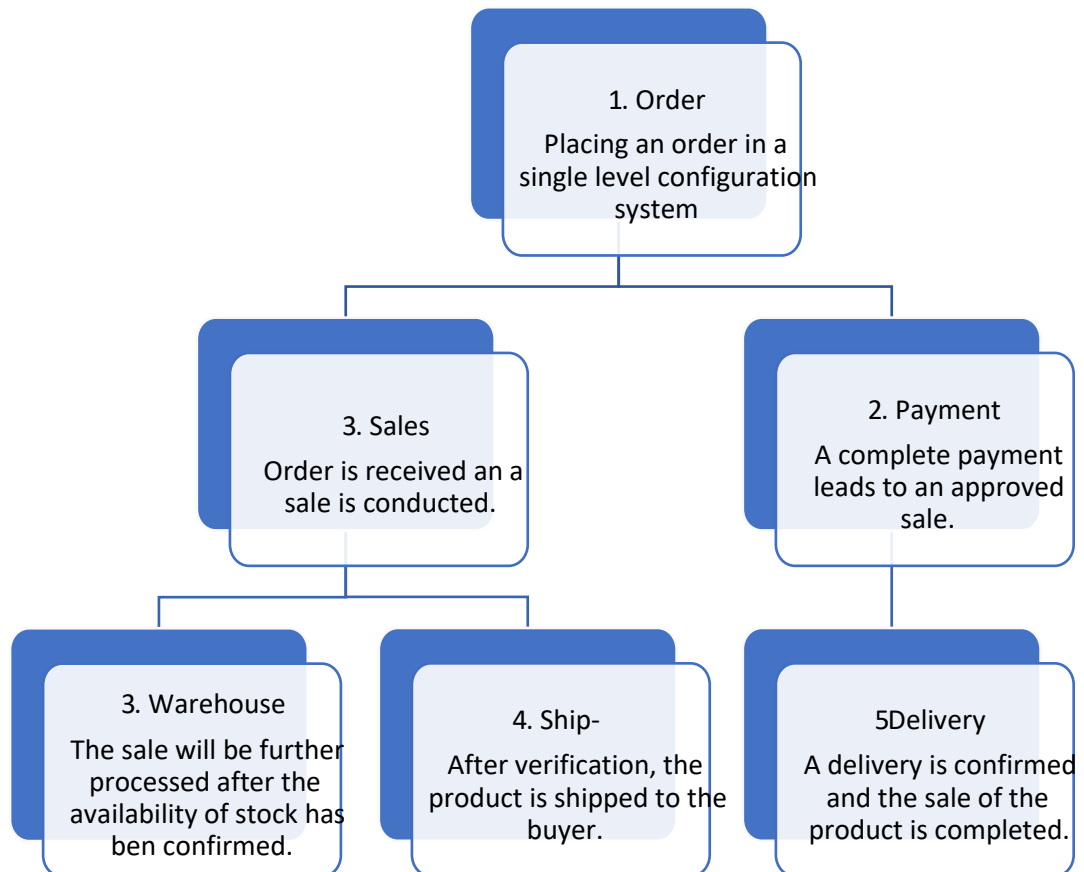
1. Order

Placing an order in a single level configuration system

3. Sales

Order is received an a sale is conducted.

2. Payment

A complete payment leads to an approved sale.

3. Warehouse

The sale will be further processed after the availability of stock has ben confirmed.

4. Ship-

After verification, the product is shipped to the buyer.

5Delivery

A delivery is confirmed and the sale of the product is completed.